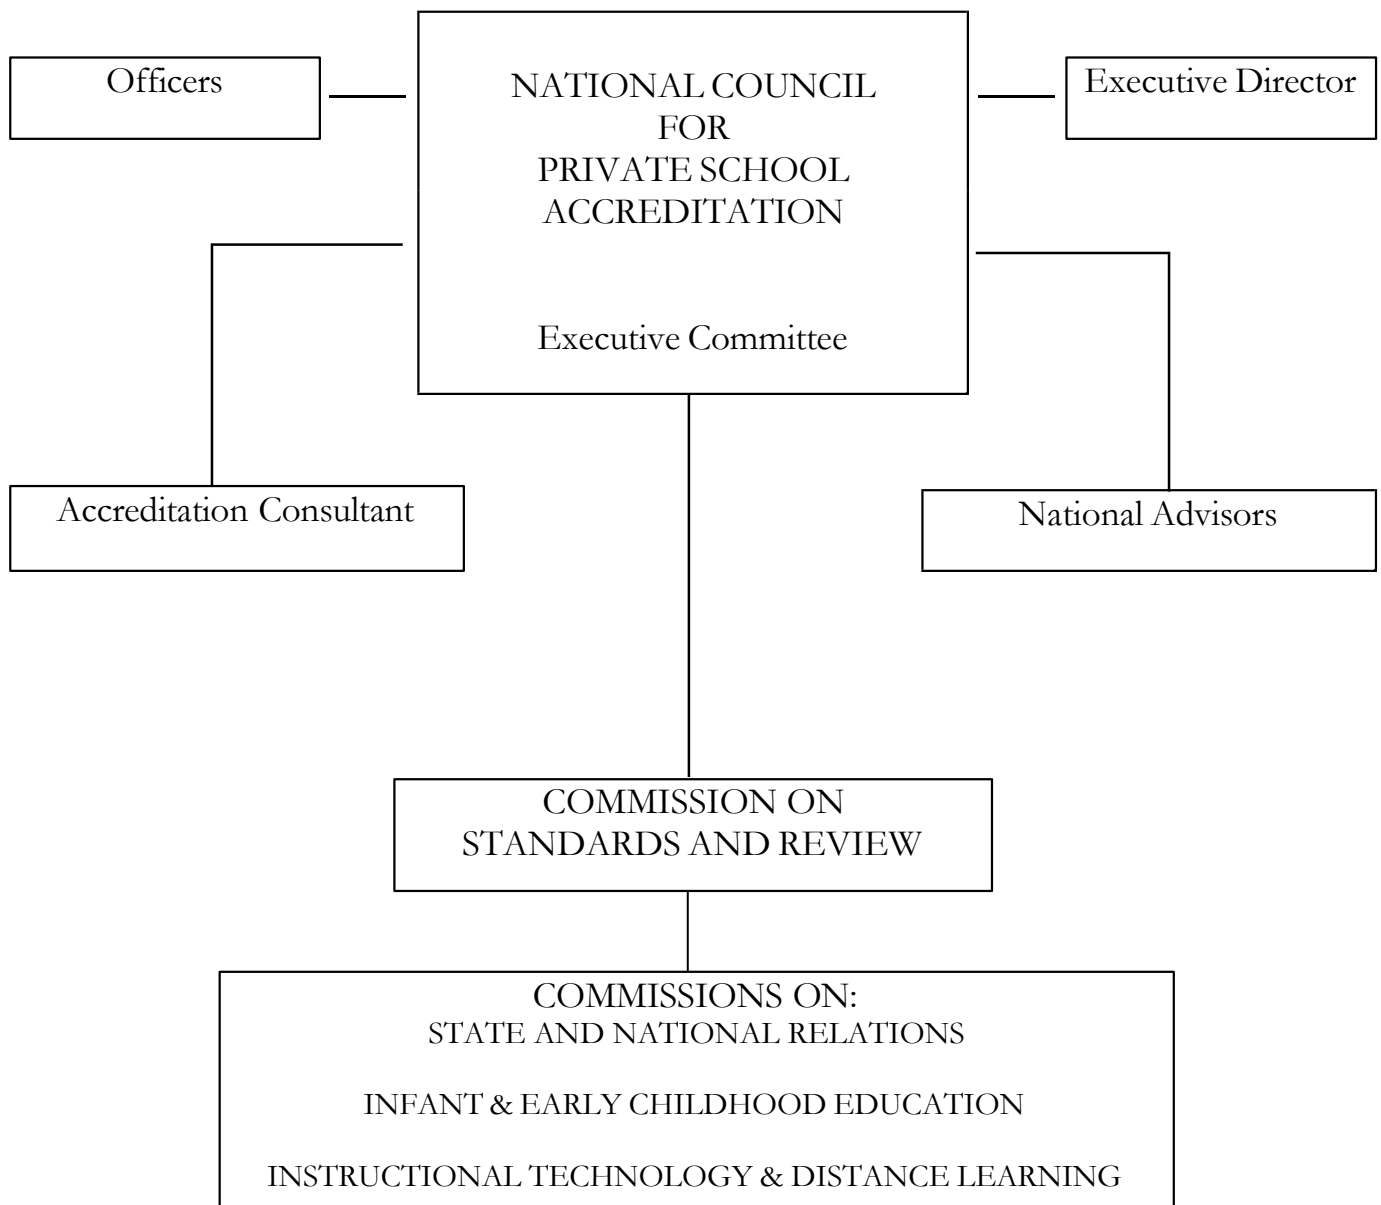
Officers

NATIONAL COUNCIL
FOR
PRIVATE SCHOOL
ACCREDITATION

Executive Committee

Executive Director

Accreditation Consultant

National Advisors

COMMISSION ON
STANDARDS AND REVIEW

COMMISSIONS ON:
STATE AND NATIONAL RELATIONS

INFANT & EARLY CHILDHOOD EDUCATION

INSTRUCTIONAL TECHNOLOGY & DISTANCE LEARNING